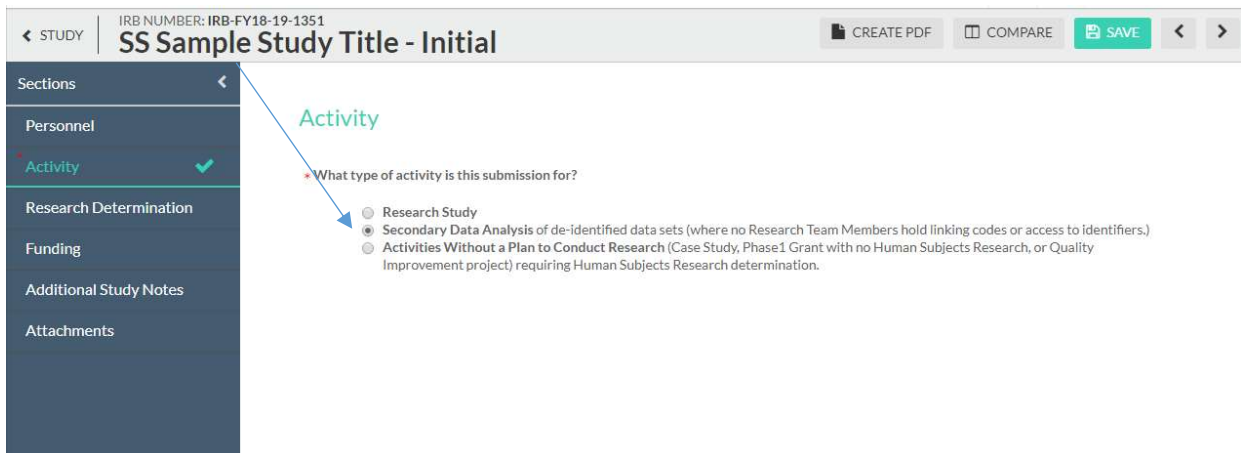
< STUDY

IRB NUMBER: IRB-FY18-19-1351

SS Sample Study Title - Initial

CREATE PDF

COMPARE

SAVE

Sections

Personnel

Activity

Research Determination

Funding

Additional Study Notes

Attachments

Activity

* What type of activity is this submission for?

Research Study

Secondary Data Analysis of de-identified data sets (where no Research Team Members hold linking codes or access to identifiers.)

Activities Without a Plan to Conduct Research (Case Study, Phase1 Grant with no Human Subjects Research, or Quality Improvement project) requiring Human Subjects Research determination.